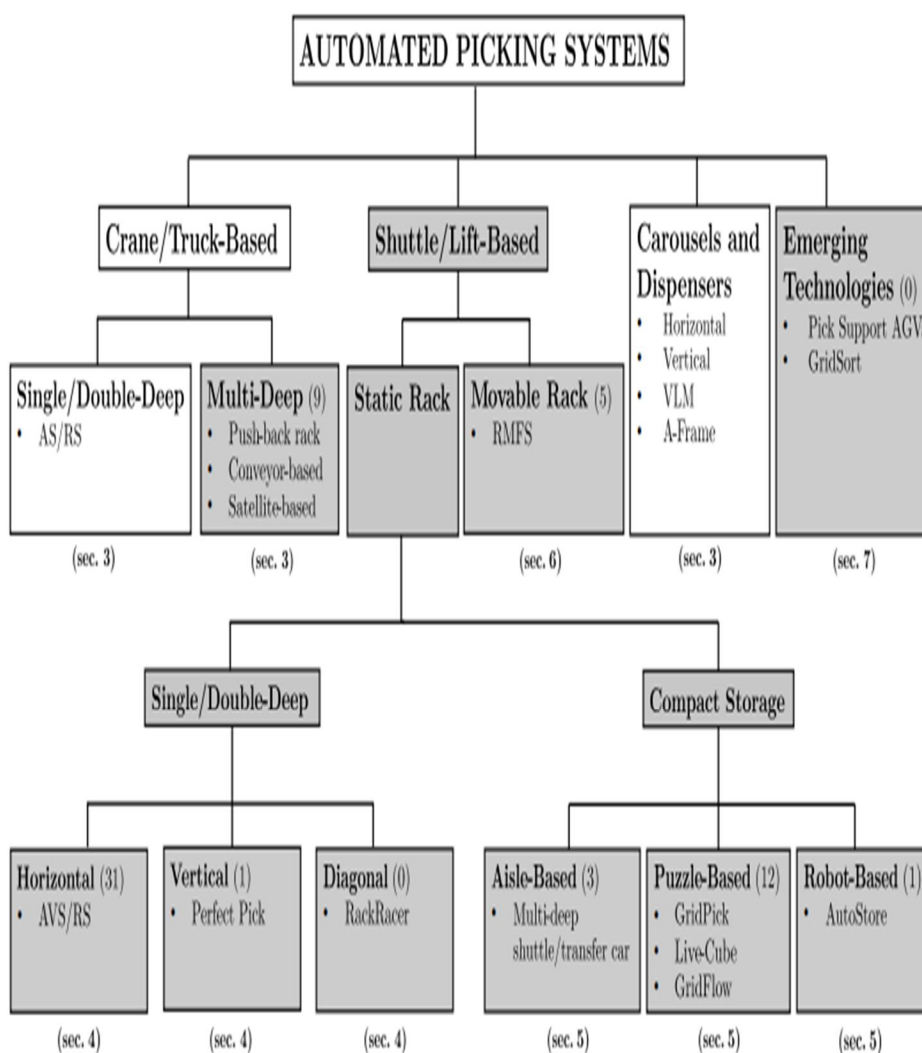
AUTOMATED PICKING SYSTEMS

Crane/Truck-Based

Shuttle/Lift-Based

Carousels and Dispensers
• Horizontal
• Vertical
• VLM
• A-Frame

Emerging Technologies (0)
• Pick Support AGV
• GridSort

Single/Double-Deep
• AS/RS

Multi-Deep (9)
• Push-back rack
• Conveyor-based
• Satellite-based

Static Rack

Movable Rack (5)
• RMFS

(sec. 3)

(sec. 3)

(sec. 6)

(sec. 3)

(sec. 7)

Single/Double-Deep

Compact Storage

Horizontal (31)
• AVS/RS

Vertical (1)
• Perfect Pick

Diagonal (0)
• RackRacer

Aisle-Based (3)
• Multi-deep shuttle/transfer car

Puzzle-Based (12)
• GridPick
• Live-Cube
• GridFlow

Robot-Based (1)
• AutoStore

(sec. 4)

(sec. 4)

(sec. 4)

(sec. 5)

(sec. 5)

(sec. 5)